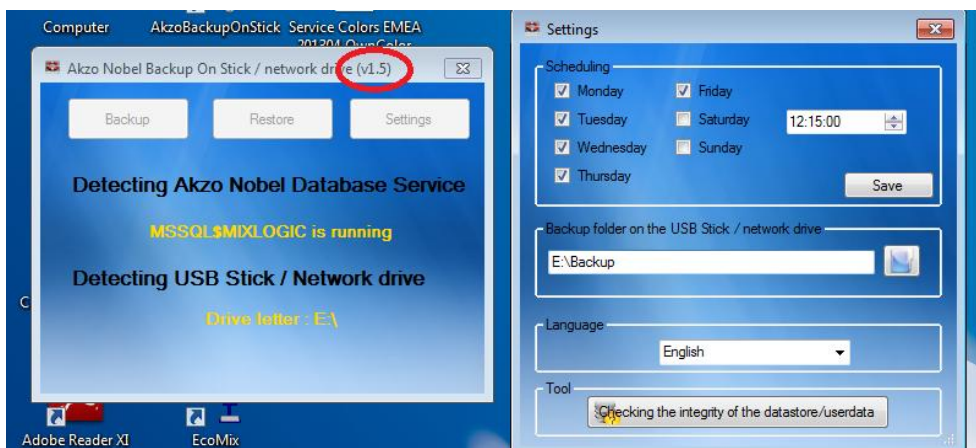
Computer AkzoBackupOnStick Service Colors EMEA 201304 OwnColor

Akzo Nobel Backup On Stick / network drive (v1.5)

Backup Restore Settings

Detecting Akzo Nobel Database Service

MSSQL$MIXLOGIC is running

Detecting USB Stick / Network drive

Drive letter : E:\

Adobe Reader XI EcoMix

Settings

Scheduling

Monday
Tuesday
Wednesday
Thursday
Friday
Saturday
Sunday

12:15:00

Save

Backup folder on the USB Stick / network drive

E:\Backup

Language

English

Tool

Checking the integrity of the datastore/userdata